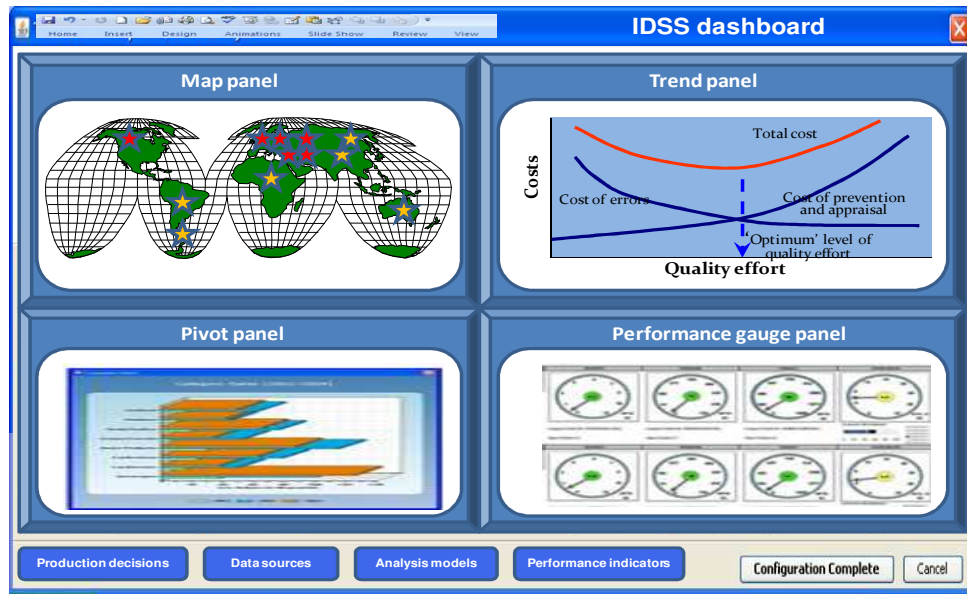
Home Insert Design Animations Slide Show Review View

IDSS dashboard

X

Map panel

Trend panel

Total cost

Costs

Cost of errors

Cost of prevention and appraisal

'Optimum' level of quality effort

Quality effort

Pivot panel

Performance gauge panel

Production decisions

Data sources

Analysis models

Performance indicators

Configuration Complete

Cancel